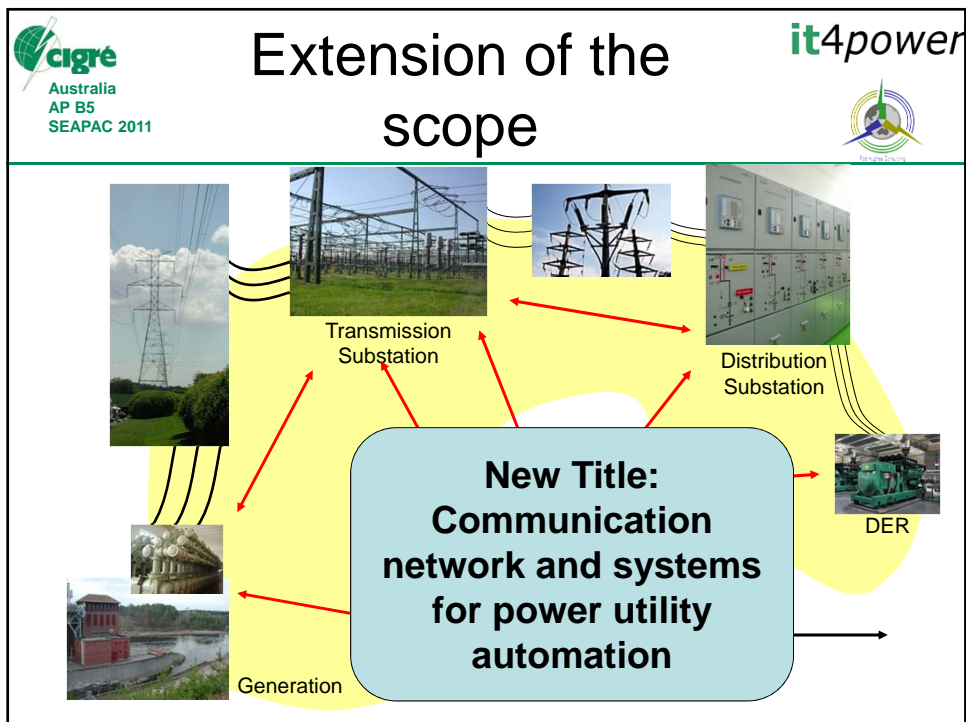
cigré
Australia
AP B5
SEAPAC 2011

Extension of the scope

it4power

Transmission Substation

Distribution Substation

DER

New Title: Communication network and systems for power utility automation

Generation